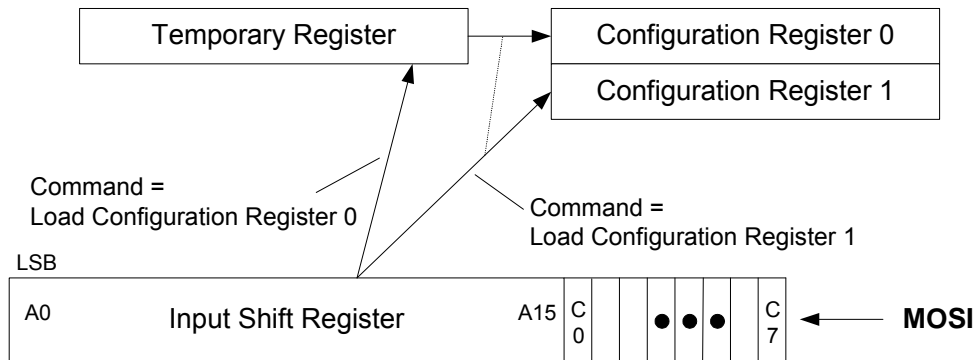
Temporary Register

Configuration Register 0

Configuration Register 1

Command =
Load Configuration Register 0

Command =
Load Configuration Register 1

LSB

A0

Input Shift Register

A15

C
0

C
7

MOSI